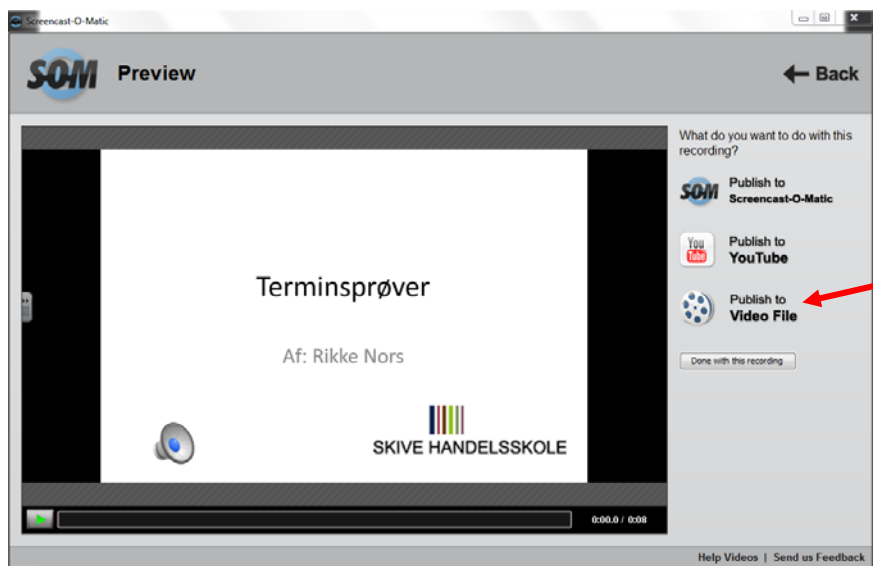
Screencast-O-Matic

SOM Preview

Back

Terminsprøver

Af: Rikke Nors

SKIVE HANDELSSKOLE

0:00.0 / 0:08

What do you want to do with this recording?

SOM Publish to Screencast-O-Matic

You Tube Publish to YouTube

Publish to Video File

Done with this recording

Help Videos | Send us Feedback